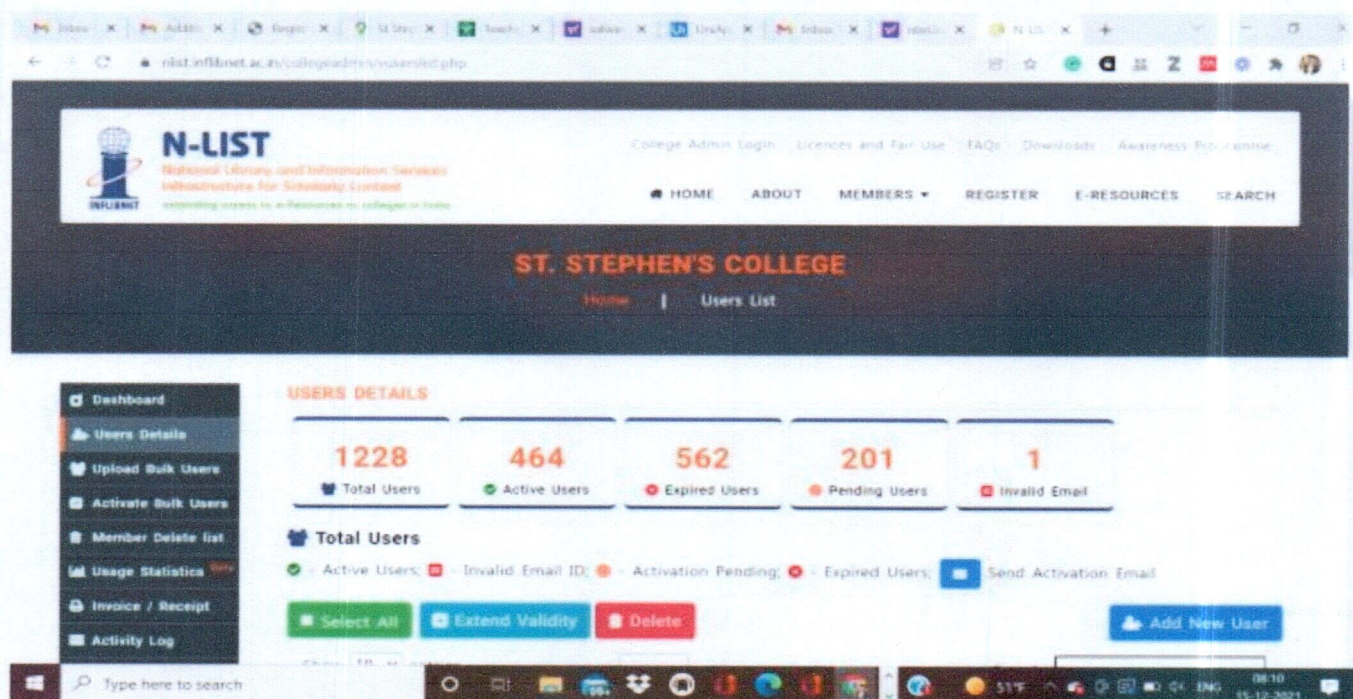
M Inbox × M Addit × Regist × St Step × Teachi × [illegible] × UrsAp × M Inbox × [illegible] × N-LIST × +

nlist.inflibnet.ac.in/collegeadmin/usaerslist.php

N-LIST
National Library and Information Services Infrastructure for Scholarly Content
extending access to e-Resources to colleges in India
INFLIBNET

College Admin Login   Licences and Fair Use   FAQs   Downloads   Awareness Programme

HOME   ABOUT   MEMBERS   REGISTER   E-RESOURCES   SEARCH

ST. STEPHEN'S COLLEGE
Home | Users List

Dashboard
Users Details
Upload Bulk Users
Activate Bulk Users
Member Delete list
Usage Statistics Beta
Invoice / Receipt
Activity Log

USERS DETAILS

1228 Total Users
464 Active Users
562 Expired Users
201 Pending Users
1 Invalid Email

Total Users
- Active Users; - Invalid Email ID; - Activation Pending; - Expired Users; Send Activation Email

Select All   Extend Validity   Delete   Add New User

Type here to search
51°F   ENG   08:10   15-12-2021